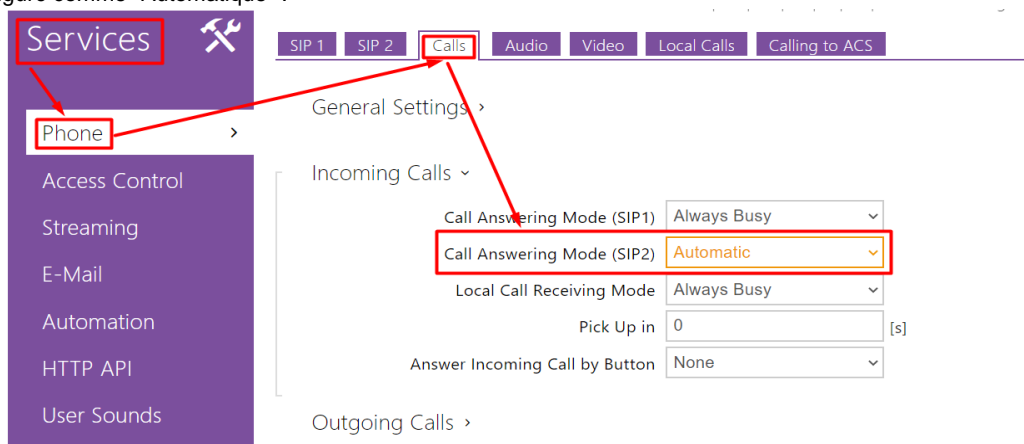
gure comme "Automatique" :

Services

Phone

Access Control

Streaming

E-Mail

Automation

HTTP API

User Sounds

SIP 1 SIP 2 Calls Audio Video Local Calls Calling to ACS

General Settings ›

Incoming Calls ˅

Call Answering Mode (SIP1) Always Busy

Call Answering Mode (SIP2) Automatic

Local Call Receiving Mode Always Busy

Pick Up in 0 [s]

Answer Incoming Call by Button None

Outgoing Calls ›